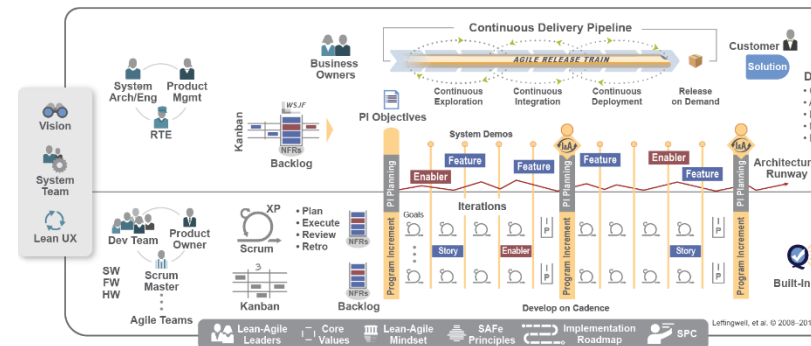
Continuous Delivery Pipeline

AGILE RELEASE TRAIN

Customer

Solution

Business Owners

Continuous Exploration

Continuous Integration

Continuous Deployment

Release on Demand

System Arch/Eng

Product Mgmt

RTE

Vision

System Team

Lean UX

Kanban

WSJF

NFRs

Backlog

PI Objectives

System Demos

IP

IP

Feature

Feature

Feature

Feature

Enabler

Enabler

Enabler

PI Planning

PI Planning

Architectural Runway

Program Increment

Program Increment

Iterations

Goals

Story

Story

Enabler

Story

P

P

P

P

Dev Team

Product Owner

XP

Scrum

• Plan
• Execute
• Review
• Retro

NFRs

NFRs

SW
FW
HW

Scrum Master

Kanban

Backlog

Agile Teams

Develop on Cadence

Built-In

Leffingwell, et al. © 2008–201

Lean-Agile Leaders

Core Values

Lean-Agile Mindset

SAFe Principles

Implementation Roadmap

SPC